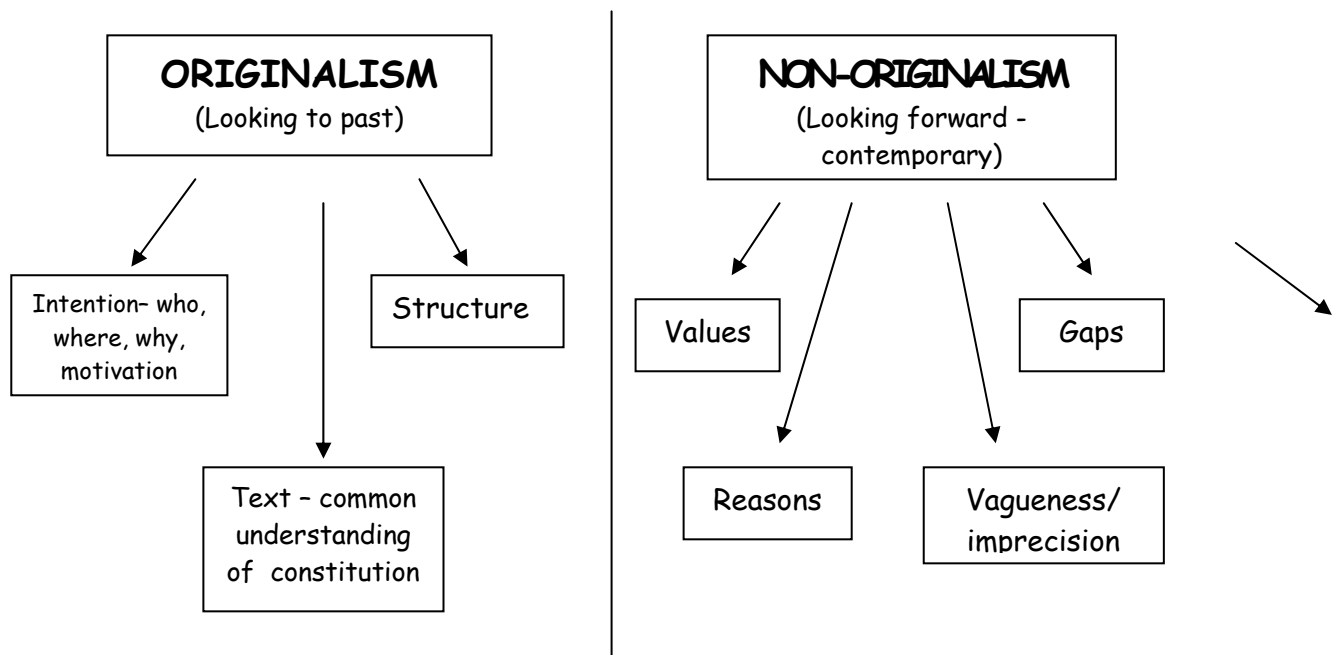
ORIGINALISM
(Looking to past)

Intention– who, where, why, motivation

Structure

Text – common understanding of constitution

NON-ORIGINALISM
(Looking forward - contemporary)

Values

Gaps

Reasons

Vagueness/ imprecision